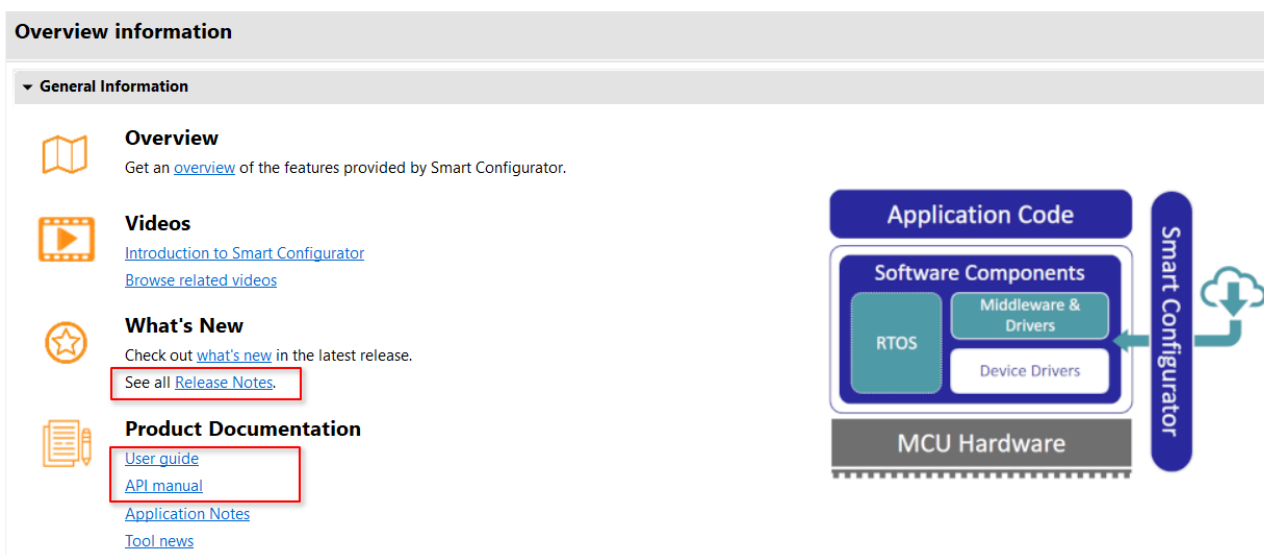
Overview information

▾ General Information

Overview
Get an overview of the features provided by Smart Configurator.

Videos
Introduction to Smart Configurator
Browse related videos

What's New
Check out what's new in the latest release.
See all Release Notes.

Product Documentation
User guide
API manual
Application Notes
Tool news

Application Code
Software Components
RTOS
Middleware & Drivers
Device Drivers
MCU Hardware
Smart Configurator